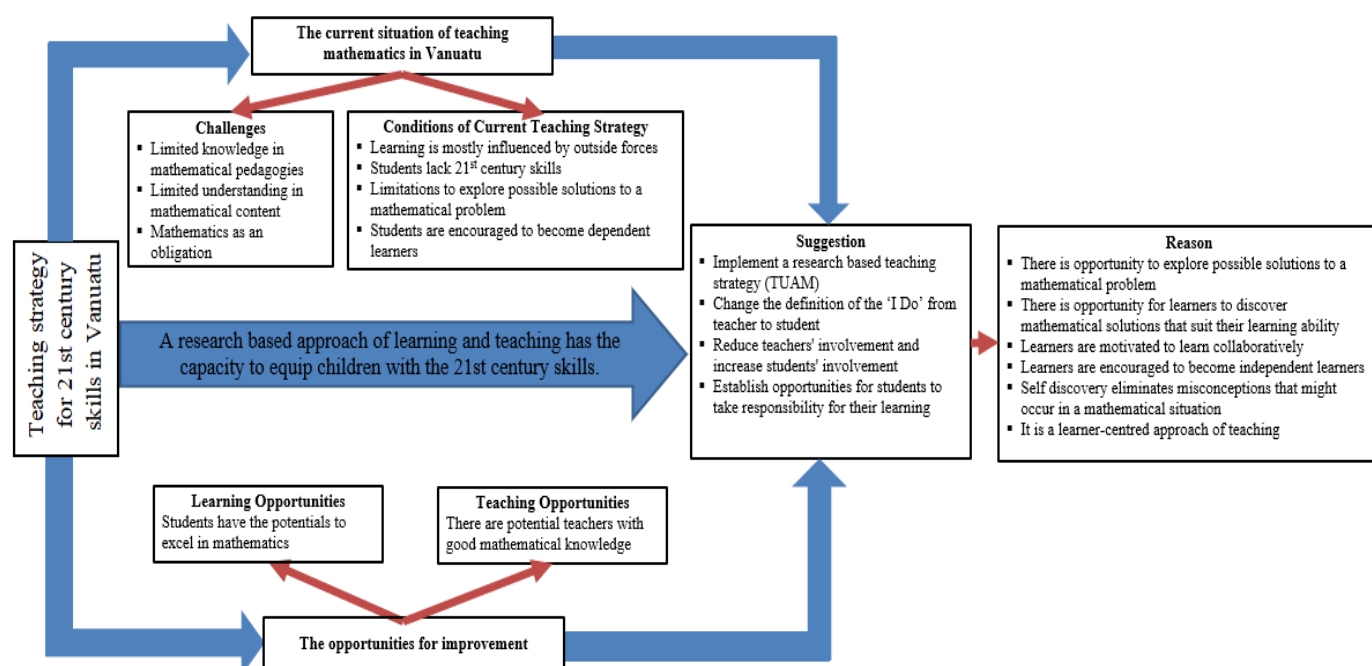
The current situation of teaching mathematics in Vanuatu

Challenges
- Limited knowledge in mathematical pedagogies
- Limited understanding in mathematical content
- Mathematics as an obligation

Conditions of Current Teaching Strategy
- Learning is mostly influenced by outside forces
- Students lack 21$^{st}$ century skills
- Limitations to explore possible solutions to a mathematical problem
- Students are encouraged to become dependent learners

Teaching strategy for 21st century skills in Vanuatu

A research based approach of learning and teaching has the capacity to equip children with the 21st century skills.

Suggestion
- Implement a research based teaching strategy (TUAM)
- Change the definition of the 'I Do' from teacher to student
- Reduce teachers' involvement and increase students' involvement
- Establish opportunities for students to take responsibility for their learning

Reason
- There is opportunity to explore possible solutions to a mathematical problem
- There is opportunity for learners to discover mathematical solutions that suit their learning ability
- Learners are motivated to learn collaboratively
- Learners are encouraged to become independent learners
- Self discovery eliminates misconceptions that might occur in a mathematical situation
- It is a learner-centred approach of teaching

Learning Opportunities
Students have the potentials to excel in mathematics

Teaching Opportunities
There are potential teachers with good mathematical knowledge

The opportunities for improvement